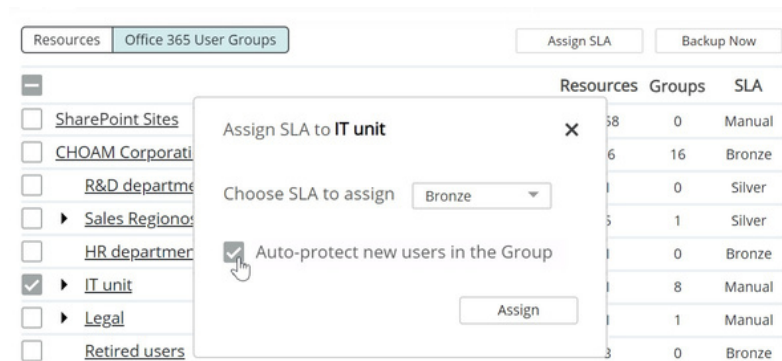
Resources | Office 365 User Groups

Assign SLA | Backup Now

| | Resources | Groups | SLA |
|---|---|---|---|
| SharePoint Sites | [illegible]58 | 0 | Manual |
| CHOAM Corporati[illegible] | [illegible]6 | 16 | Bronze |
| R&D departme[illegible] | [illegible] | 0 | Silver |
| Sales Regionos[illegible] | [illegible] | 1 | Silver |
| HR departmen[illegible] | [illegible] | 0 | Bronze |
| IT unit | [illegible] | 8 | Manual |
| Legal | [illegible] | 1 | Manual |
| Retired users | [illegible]3 | 0 | Bronze |

Assign SLA to IT unit ×

Choose SLA to assign Bronze

Auto-protect new users in the Group

Assign